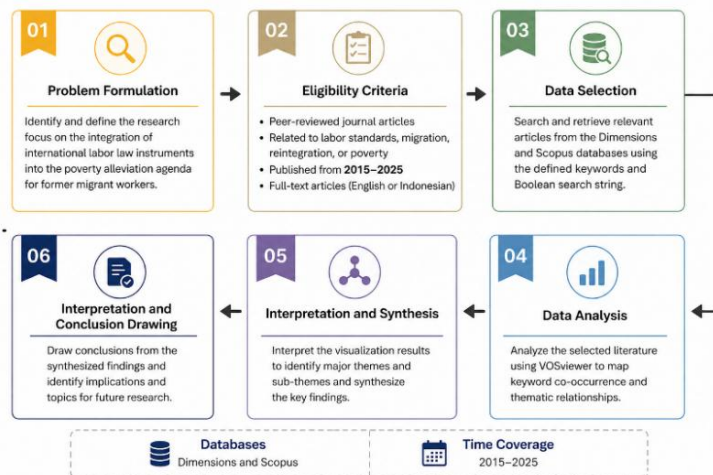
01

Problem Formulation

Identify and define the research focus on the integration of international labor law instruments into the poverty alleviation agenda for former migrant workers.

02

Eligibility Criteria

- Peer-reviewed journal articles
- Related to labor standards, migration, reintegration, or poverty
- Published from **2015–2025**
- Full-text articles (English or Indonesian)

03

Data Selection

Search and retrieve relevant articles from the Dimensions and Scopus databases using the defined keywords and Boolean search string.

04

Data Analysis

Analyze the selected literature using VOSviewer to map keyword co-occurrence and thematic relationships.

05

Interpretation and Synthesis

Interpret the visualization results to identify major themes and sub-themes and synthesize the key findings.

06

Interpretation and Conclusion Drawing

Draw conclusions from the synthesized findings and identify implications and topics for future research.

Databases
Dimensions and Scopus

Time Coverage
2015–2025